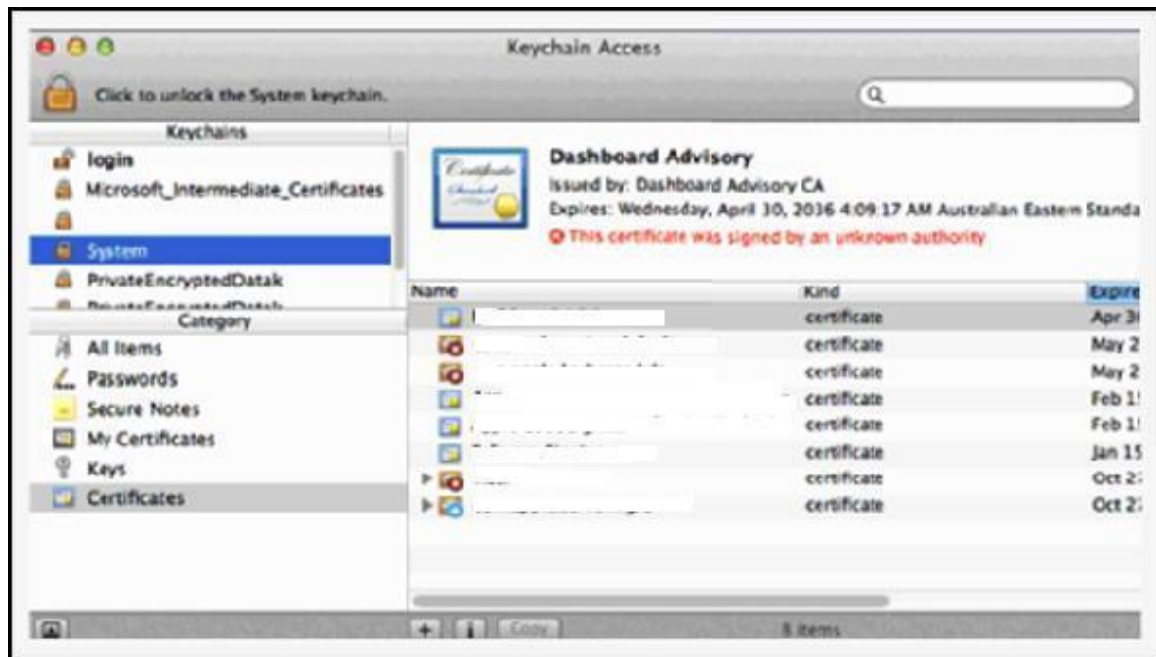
Keychain Access

Click to unlock the System keychain.

Keychains

login
Microsoft_Intermediate_Certificates
System
PrivateEncryptedDatak
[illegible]

Category

All Items
Passwords
Secure Notes
My Certificates
Keys
Certificates

Dashboard Advisory
Issued by: Dashboard Advisory CA
Expires: Wednesday, April 30, 2036 4:09:17 AM Australian Eastern Standa
This certificate was signed by an unknown authority

| Name | Kind | Expire |
|---|---|---|
| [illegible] | certificate | Apr 3 |
| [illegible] | certificate | May 2 |
| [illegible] | certificate | May 2 |
| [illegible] | certificate | Feb 1 |
| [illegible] | certificate | Feb 1 |
| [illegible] | certificate | Jan 15 |
| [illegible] | certificate | Oct 2 |
| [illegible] | certificate | Oct 2 |

+ i Copy

8 items